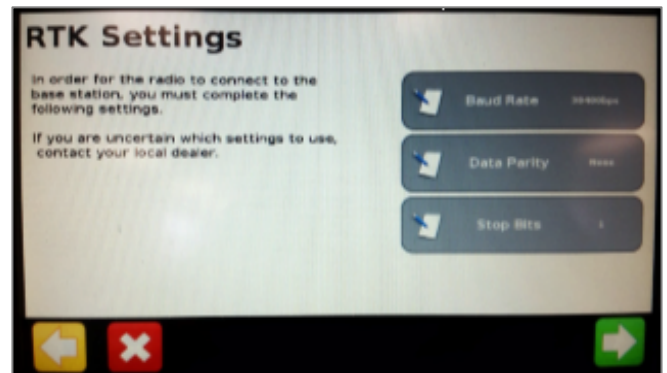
RTK Settings

In order for the radio to connect to the base station, you must complete the following settings.

If you are uncertain which settings to use, contact your local dealer.

Baud Rate 38400bps

Data Parity None

Stop Bits 1